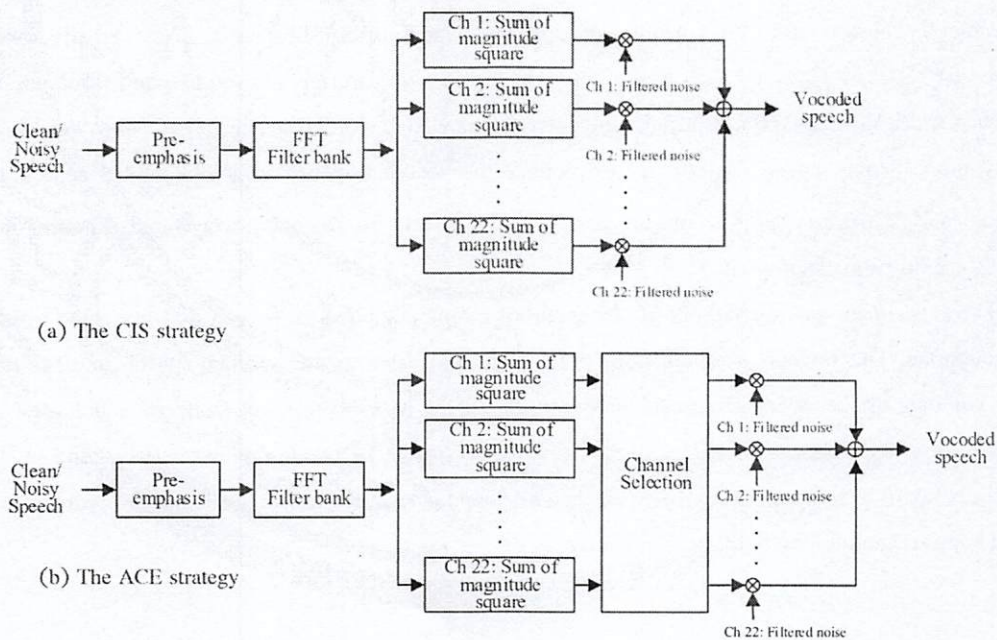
Clean/ Noisy Speech

Pre-emphasis

FFT Filter bank

Ch 1: Sum of magnitude square

Ch 2: Sum of magnitude square

Ch 22: Sum of magnitude square

Ch 1: Filtered noise

Ch 2: Filtered noise

Ch 22: Filtered noise

Vocoded speech

(a) The CIS strategy

Clean/ Noisy Speech

Pre-emphasis

FFT Filter bank

Ch 1: Sum of magnitude square

Ch 2: Sum of magnitude square

Ch 22: Sum of magnitude square

Channel Selection

Ch 1: Filtered noise

Ch 2: Filtered noise

Ch 22: Filtered noise

Vocoded speech

(b) The ACE strategy